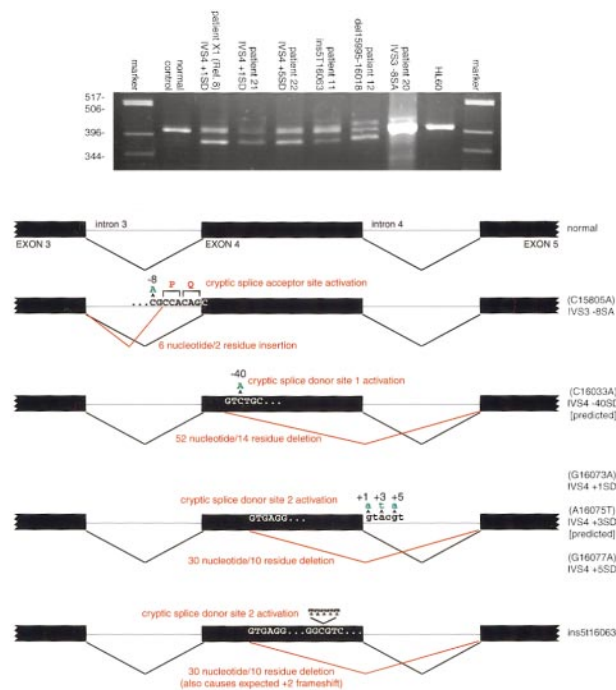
marker
normal control
patient X1 (Ref. 8) IVS4 +1SD
patient 21 IVS4 +1SD
patient 22 IVS4 +5SD
patient 11 ins5T16063
patient 12 del15995-16018
patient 20 IVS3 -8SA
HL60
marker

517-
506-
396-
344-

EXON 3
intron 3
EXON 4
intron 4
EXON 5
normal

-8
A
...CGCCACAGC
P Q
cryptic splice acceptor site activation
6 nucleotide/2 residue insertion
(C15805A)
IVS3 -8SA

-40
A
GTCTGC...
cryptic splice donor site 1 activation
52 nucleotide/14 residue deletion
(C16033A)
IVS4 -40SD
[predicted]

cryptic splice donor site 2 activation
GTGAGG...
+1 +3 +5
a t a
gtacgt
30 nucleotide/10 residue deletion
(G16073A)
IVS4 +1SD
(A16075T)
IVS4 +3SD
[predicted]
(G16077A)
IVS4 +5SD

cryptic splice donor site 2 activation
ttttt
GTGAGG...GGCGTC...
30 nucleotide/10 residue deletion
(also causes expected +2 frameshift)
ins5t16063